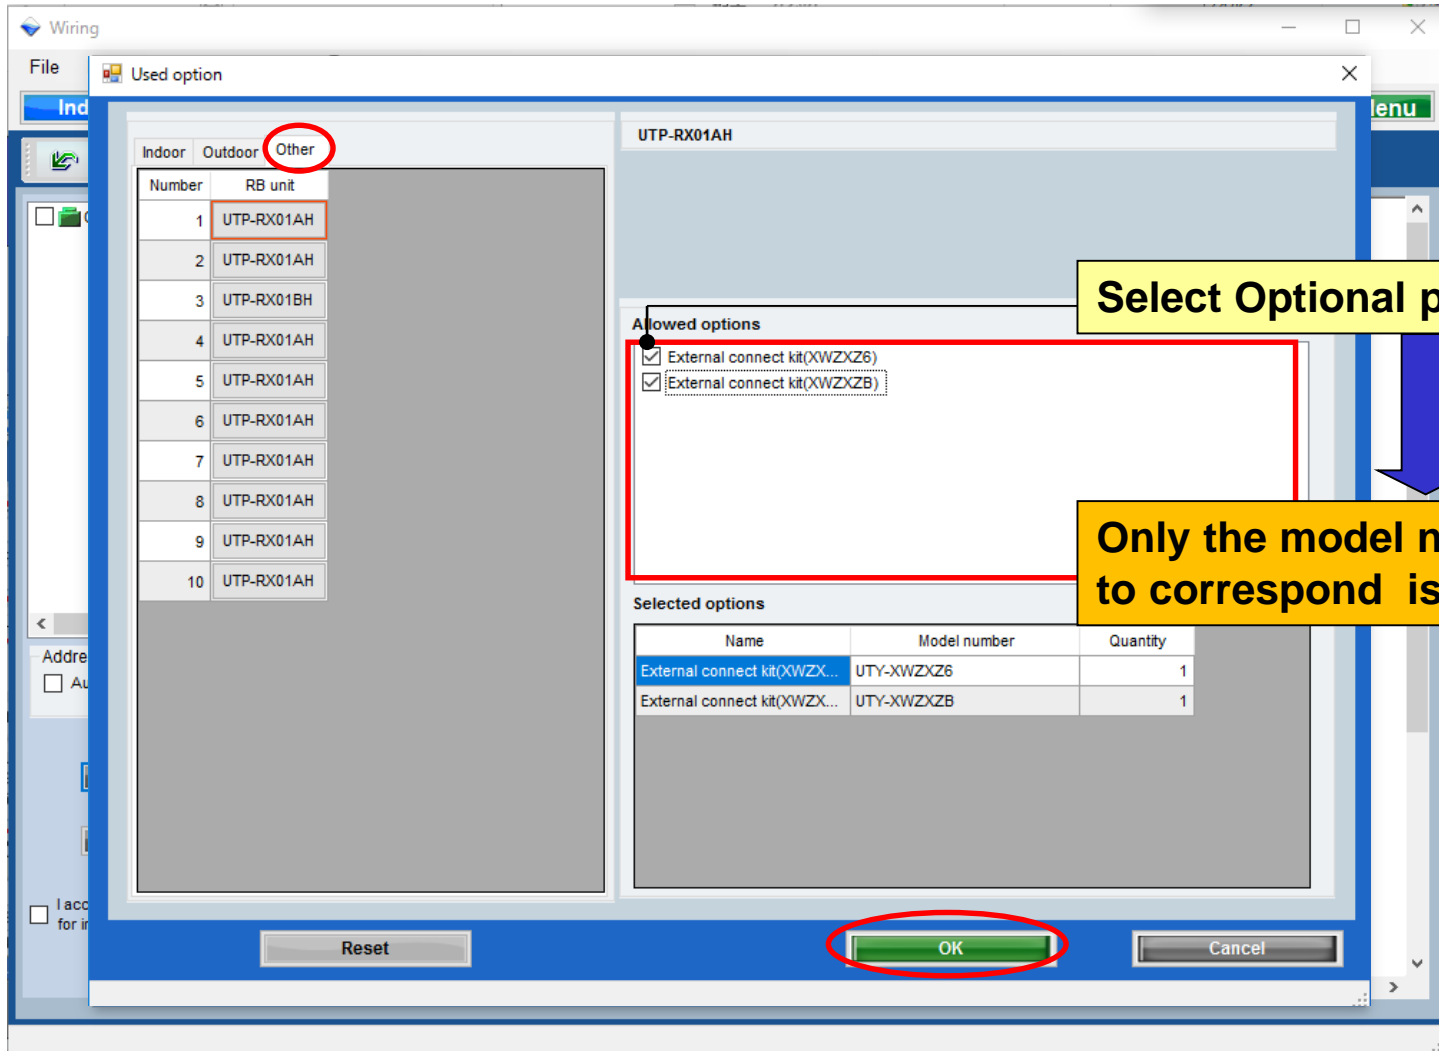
Wiring

File

Ind

lenu

Used option

Indoor Outdoor Other

| Number | RB unit |
|---|---|
| 1 | UTP-RX01AH |
| 2 | UTP-RX01AH |
| 3 | UTP-RX01BH |
| 4 | UTP-RX01AH |
| 5 | UTP-RX01AH |
| 6 | UTP-RX01AH |
| 7 | UTP-RX01AH |
| 8 | UTP-RX01AH |
| 9 | UTP-RX01AH |
| 10 | UTP-RX01AH |

UTP-RX01AH

Allowed options

External connect kit(XWZXZ6)

External connect kit(XWZXZB)

Select Optional p

Only the model n to correspond is

Selected options

| Name | Model number | Quantity |
|---|---|---|
| External connect kit(XWZX... | UTY-XWZXZ6 | 1 |
| External connect kit(XWZX... | UTY-XWZXZB | 1 |

Addre

Au

I acc for i

Reset

OK

Cancel